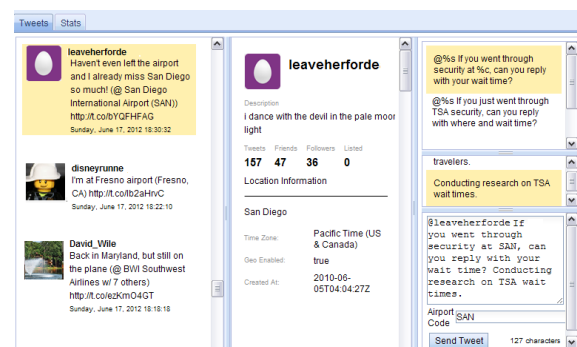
Tweets Stats

leaveherforde
Haven't even left the airport and I already miss San Diego so much! (@ San Diego International Airport (SAN)) http://t.co/bYQFHFAG
Sunday, June 17, 2012 18:30:32

disneyrunne
I'm at Fresno airport (Fresno, CA) http://t.co/lb2aHrvC
Sunday, June 17, 2012 18:22:10

David_Wile
Back in Maryland, but still on the plane (@ BWI Southwest Airlines w/ 7 others) http://t.co/ezKmO4GT
Sunday, June 17, 2012 18:18:18

leaveherforde

Description
i dance with the devil in the pale moon light

| Tweets | Friends | Followers | Listed |
|---|---|---|---|
| 157 | 47 | 36 | 0 |

Location Information

San Diego

Time Zone: Pacific Time (US & Canada)
Geo Enabled: true
Created At: 2010-06-05T04:04:27Z

@%s If you went through security at %c, can you reply with your wait time?

@%s If you just went through TSA security, can you reply with where and wait time?

travelers.

Conducting research on TSA wait times.

@leaveherforde If you went through security at SAN, can you reply with your wait time? Conducting research on TSA wait times.

Airport Code SAN

Send Tweet 127 characters